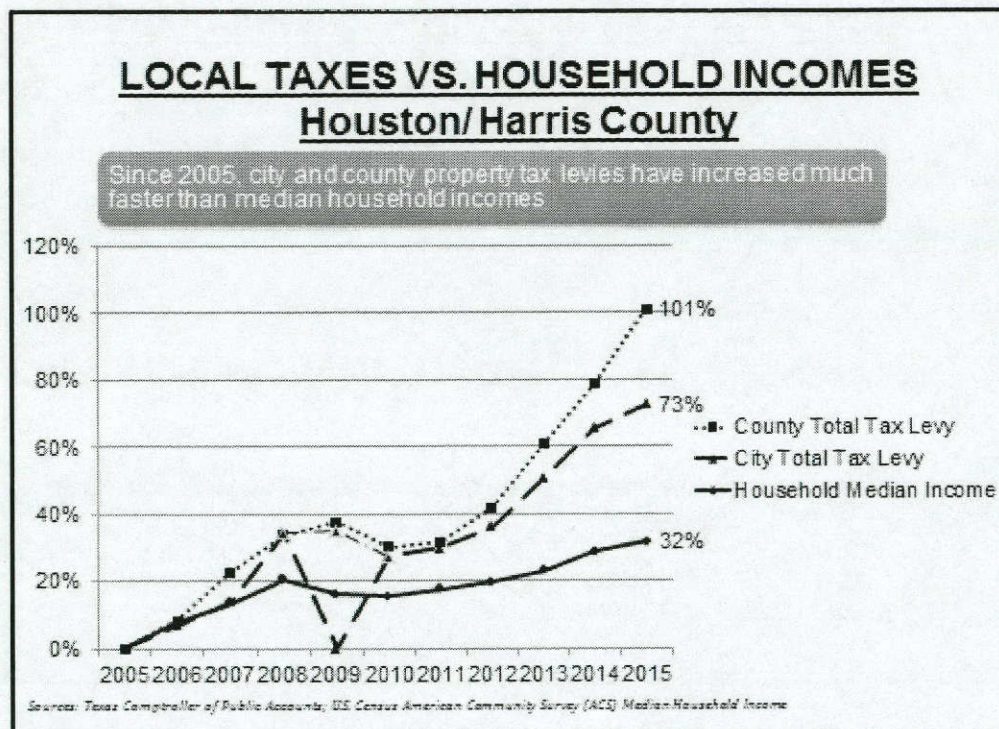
LOCAL TAXES VS. HOUSEHOLD INCOMES
Houston/ Harris County

Since 2005, city and county property tax levies have increased much faster than median household incomes

120%
100%
80%
60%
40%
20%
0%

2005 2006 2007 2008 2009 2010 2011 2012 2013 2014 2015

101%
73%
32%

County Total Tax Levy
City Total Tax Levy
Household Median Income

Sources: Texas Comptroller of Public Accounts; US Census American Community Survey (ACS) Median Household Income